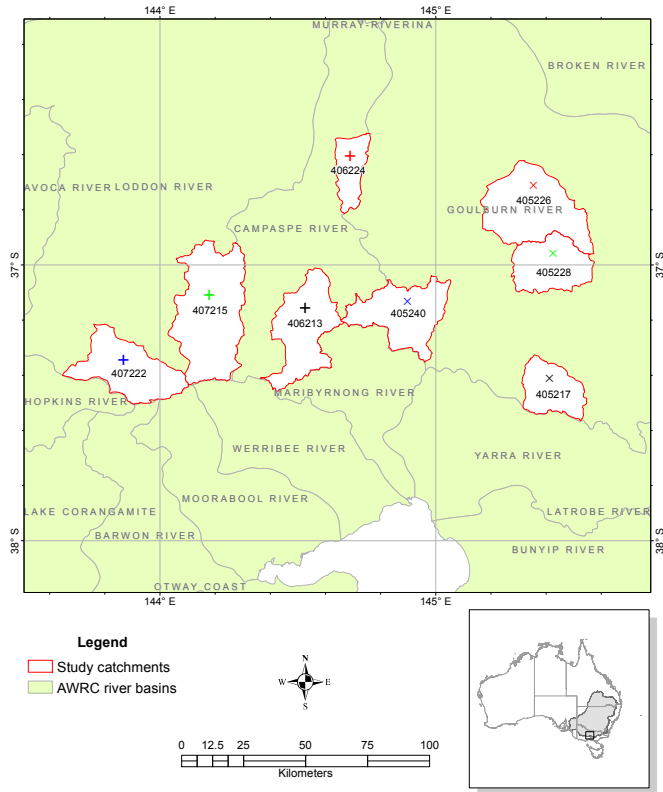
144° E
145° E
MURRAY-RIVERINA
BROKEN RIVER
406224
AVOCA RIVER
LODDON RIVER
405226
GOULBURN RIVER
CAMPASPE RIVER
37° S
37° S
405228
407215
406213
405240
407222
405217
HOPKINS RIVER
MARIBYRNONG RIVER
WERRIBEE RIVER
YARRA RIVER
MOORABOOL RIVER
LAKE CORANGAMITE
LATROBE RIVER
BARWON RIVER
38° S
38° S
BUNYIP RIVER
OTWAY COAST
144° E
145° E

Legend
Study catchments
AWRC river basins

N
W
E
S

0 12.5 25 50 75 100
Kilometers